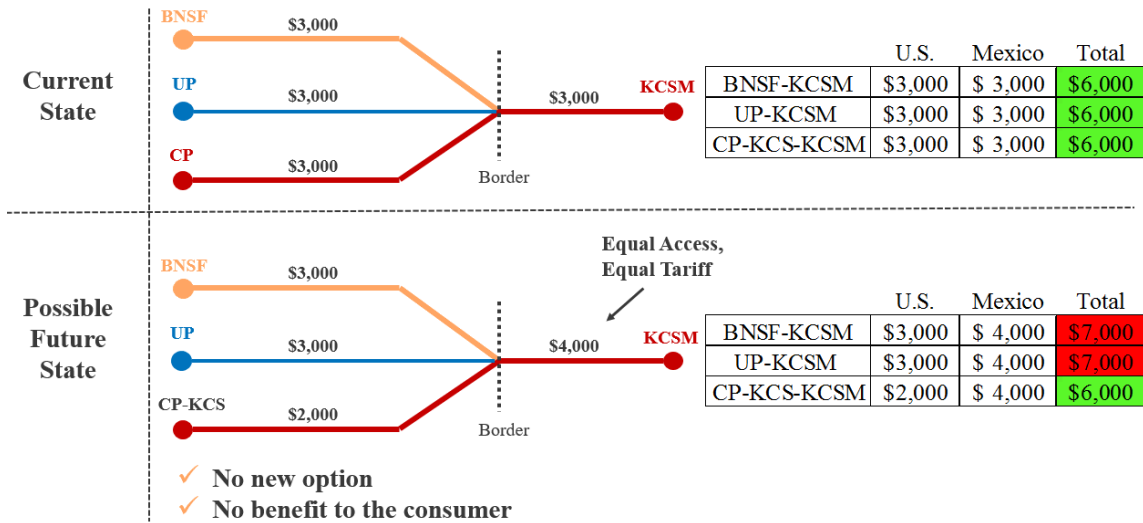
Current State

BNSF
$3,000
UP
$3,000
CP
$3,000
$3,000
KCSM
Border

| | U.S. | Mexico | Total |
|---|---|---|---|
| BNSF-KCSM | $3,000 | $ 3,000 | $6,000 |
| UP-KCSM | $3,000 | $ 3,000 | $6,000 |
| CP-KCS-KCSM | $3,000 | $ 3,000 | $6,000 |

Possible Future State

BNSF
$3,000
UP
$3,000
CP-KCS
$2,000
Equal Access, Equal Tariff
$4,000
KCSM
Border

| | U.S. | Mexico | Total |
|---|---|---|---|
| BNSF-KCSM | $3,000 | $ 4,000 | $7,000 |
| UP-KCSM | $3,000 | $ 4,000 | $7,000 |
| CP-KCS-KCSM | $2,000 | $ 4,000 | $6,000 |

✓ No new option
✓ No benefit to the consumer